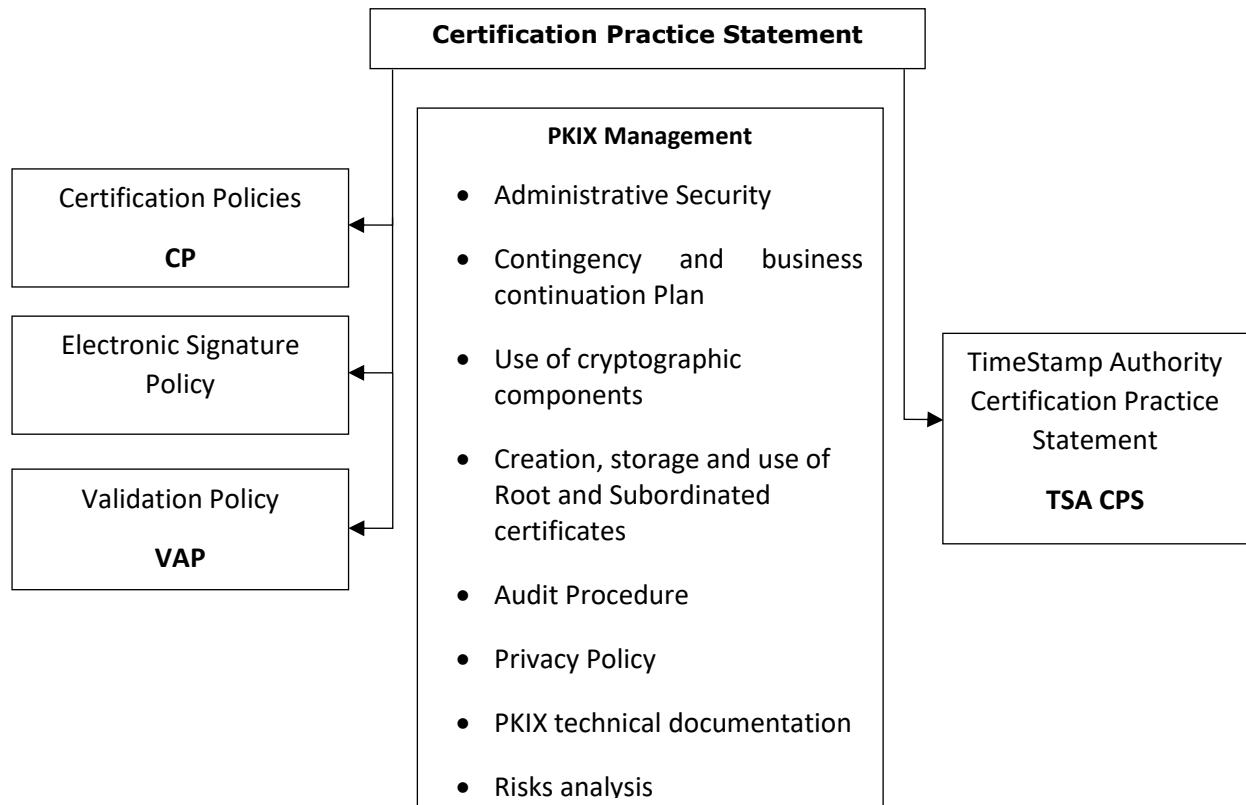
Certification Practice Statement

Certification Policies

CP

Electronic Signature Policy

Validation Policy

VAP

PKIX Management

- Administrative Security
- Contingency and business continuation Plan
- Use of cryptographic components
- Creation, storage and use of Root and Subordinated certificates
- Audit Procedure
- Privacy Policy
- PKIX technical documentation
- Risks analysis

TimeStamp Authority Certification Practice Statement

TSA CPS